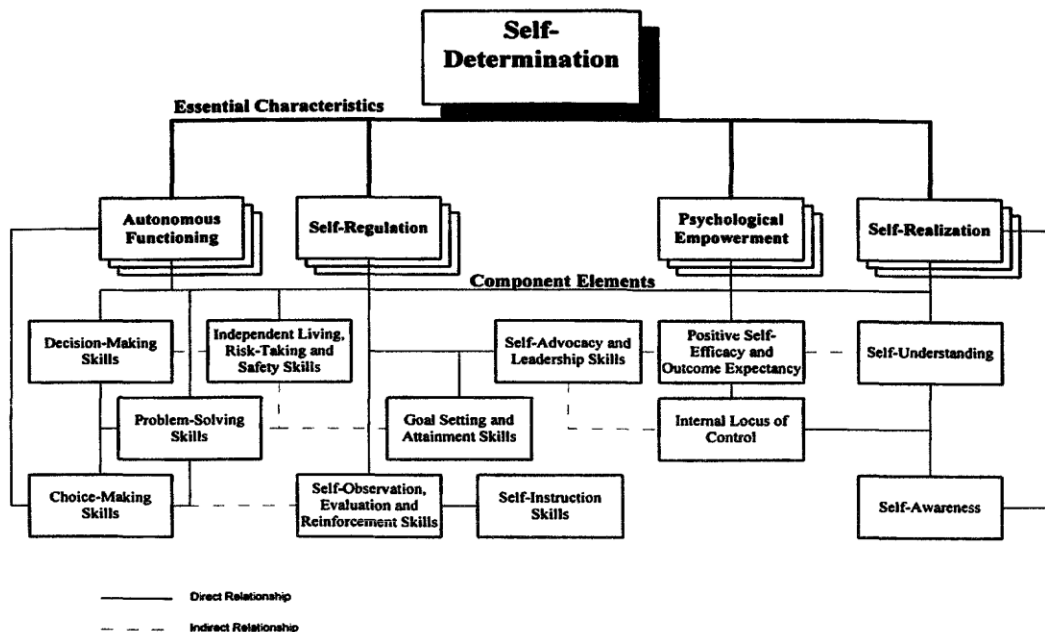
Self-Determination

Essential Characteristics

Autonomous Functioning

Self-Regulation

Psychological Empowerment

Self-Realization

Component Elements

Decision-Making Skills

Independent Living, Risk-Taking and Safety Skills

Self-Advocacy and Leadership Skills

Positive Self-Efficacy and Outcome Expectancy

Self-Understanding

Problem-Solving Skills

Goal Setting and Attainment Skills

Internal Locus of Control

Choice-Making Skills

Self-Observation, Evaluation and Reinforcement Skills

Self-Instruction Skills

Self-Awareness

Direct Relationship

Indirect Relationship